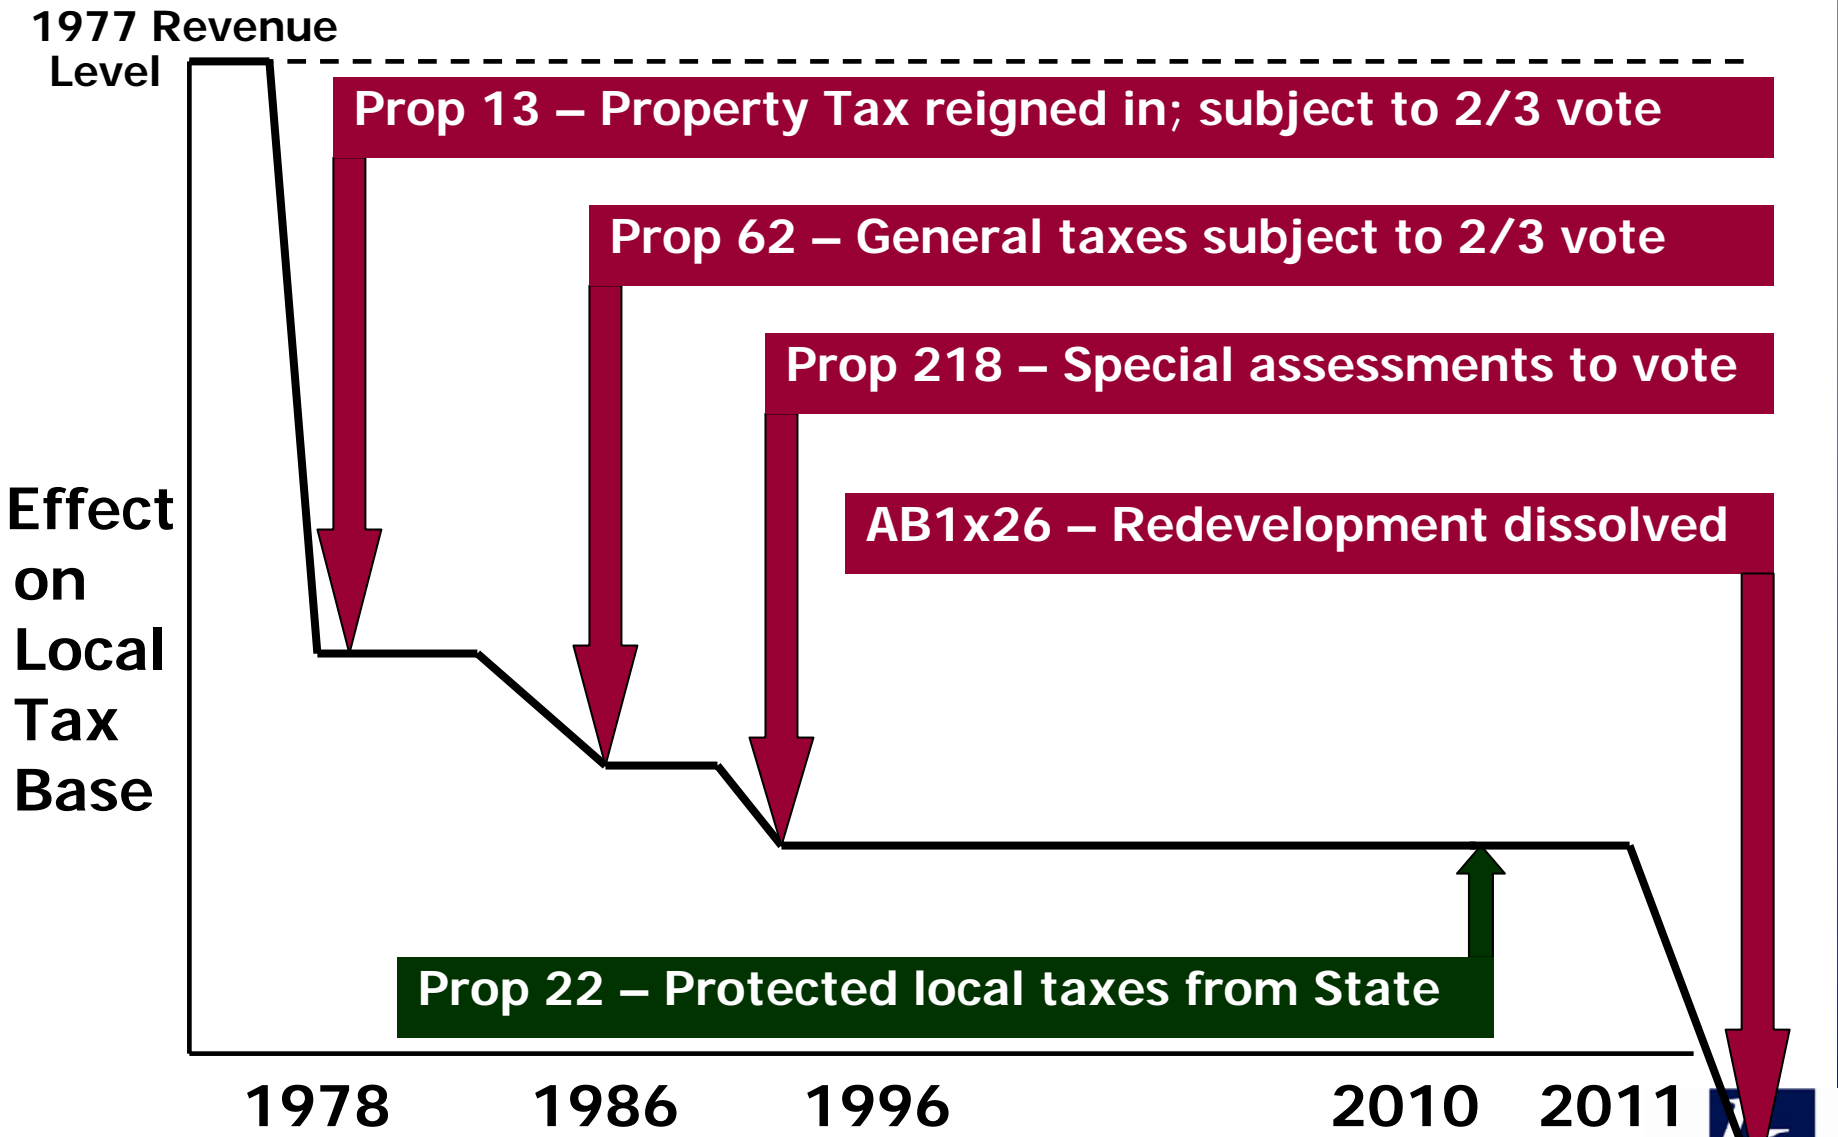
1977 Revenue Level

Prop 13 – Property Tax reigned in; subject to 2/3 vote

Prop 62 – General taxes subject to 2/3 vote

Prop 218 – Special assessments to vote

AB1x26 – Redevelopment dissolved

Effect on Local Tax Base

Prop 22 – Protected local taxes from State

1978 1986 1996 2010 2011